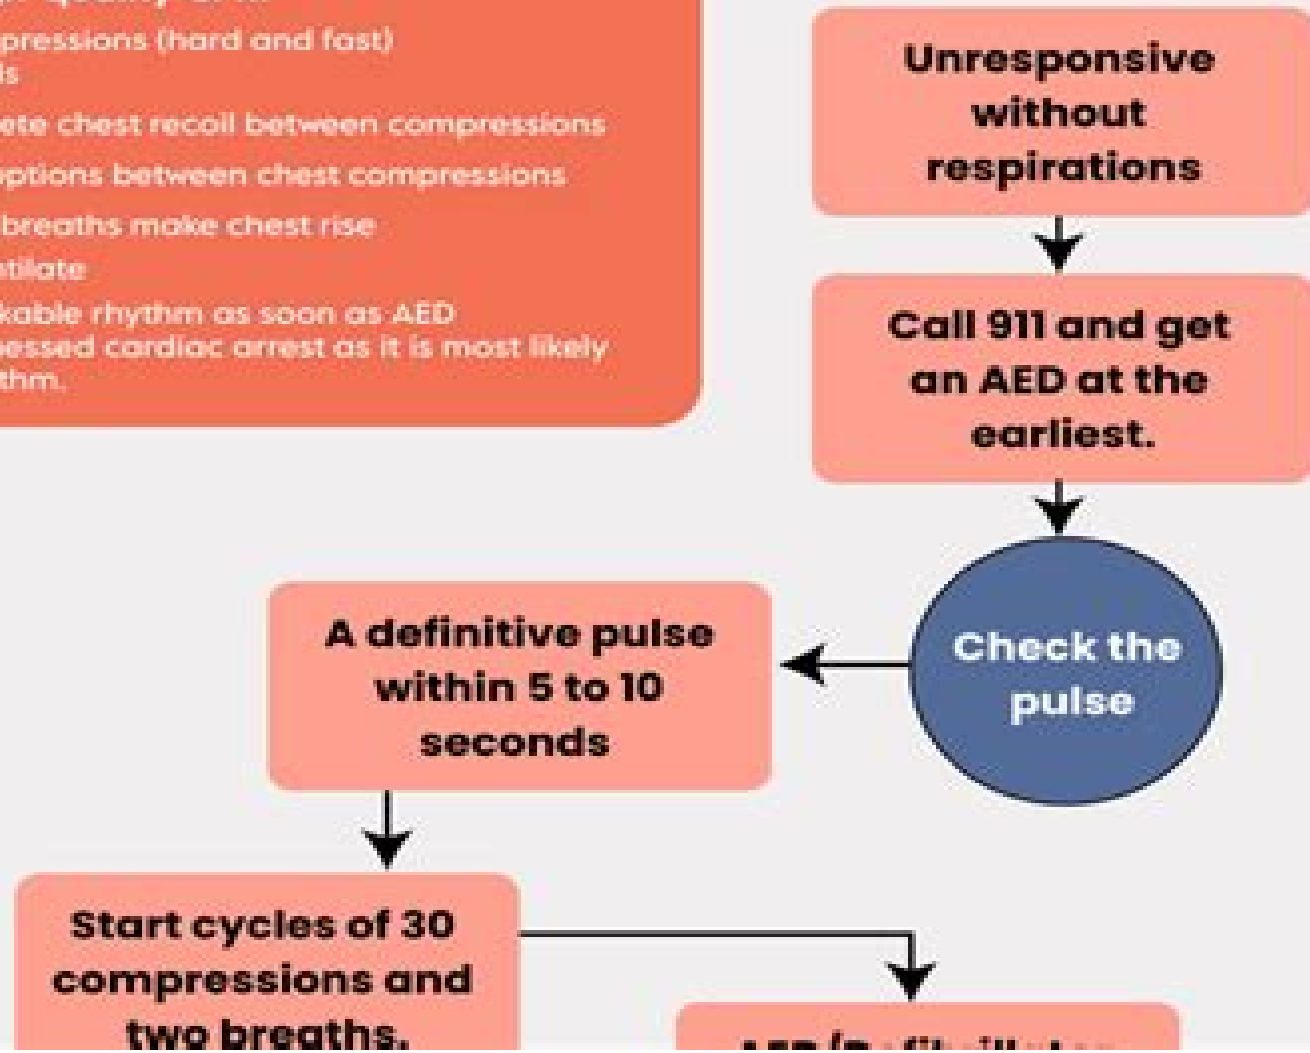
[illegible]
pressions (hard and fast)
ls
ete chest recoil between compressions
ptions between chest compressions
breaths make chest rise
tilate
kable rhythm as soon as AED
essed cardiac arrest as it is most likely
thm.

Unresponsive without respirations

Call 911 and get an AED at the earliest.

Check the pulse

A definitive pulse within 5 to 10 seconds

Start cycles of 30 compressions and two breaths.

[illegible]